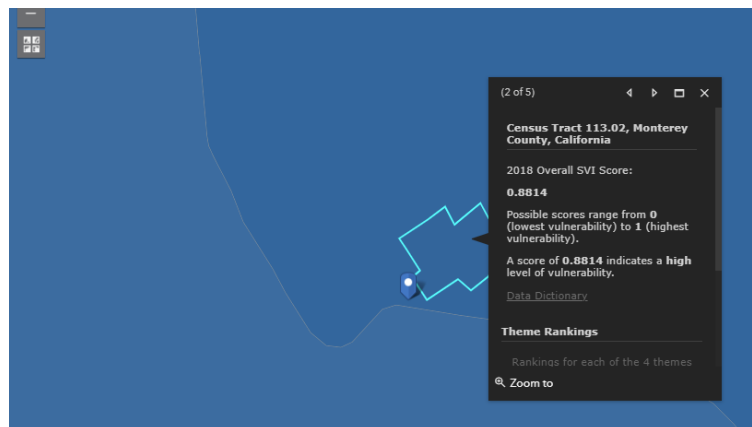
(2 of 5)

Census Tract 113.02, Monterey County, California

2018 Overall SVI Score:

0.8814

Possible scores range from 0 (lowest vulnerability) to 1 (highest vulnerability).

A score of 0.8814 indicates a high level of vulnerability.

Data Dictionary

Theme Rankings

Rankings for each of the 4 themes

Zoom to